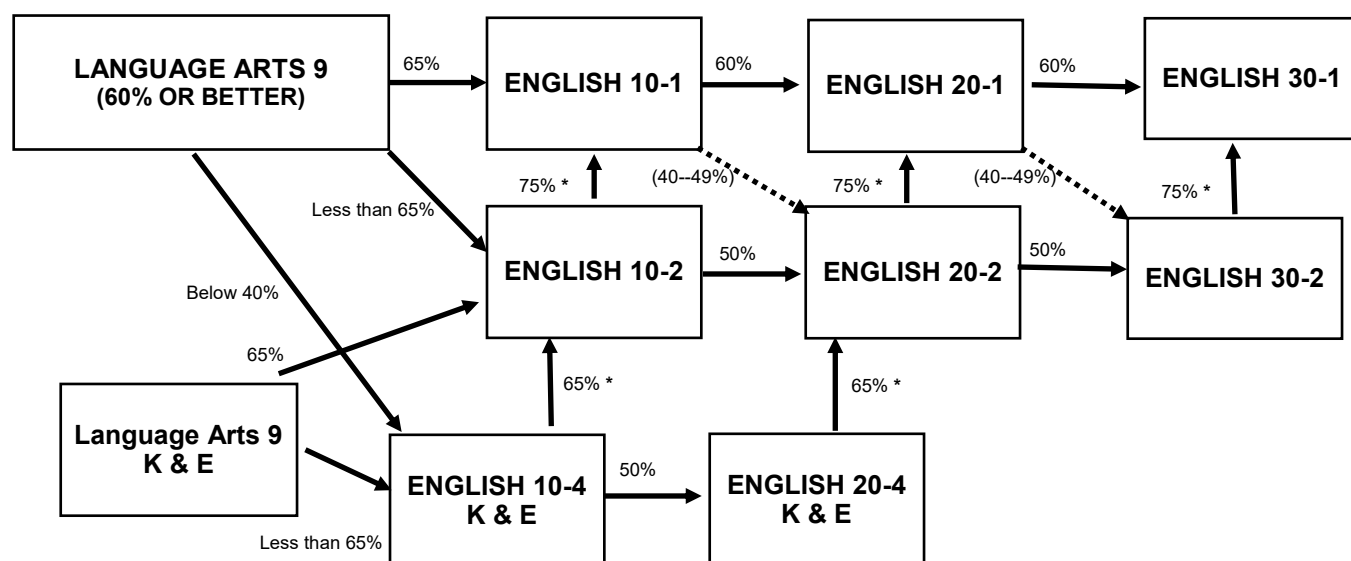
LANGUAGE ARTS 9
(60% OR BETTER)

65%

ENGLISH 10-1

60%

ENGLISH 20-1

60%

ENGLISH 30-1

75% *

(40--49%)

75% *

(40--49%)

75% *

Less than 65%

ENGLISH 10-2

50%

ENGLISH 20-2

50%

ENGLISH 30-2

Below 40%

65%

65% *

65% *

Language Arts 9
K & E

ENGLISH 10-4
K & E

50%

ENGLISH 20-4
K & E

Less than 65%